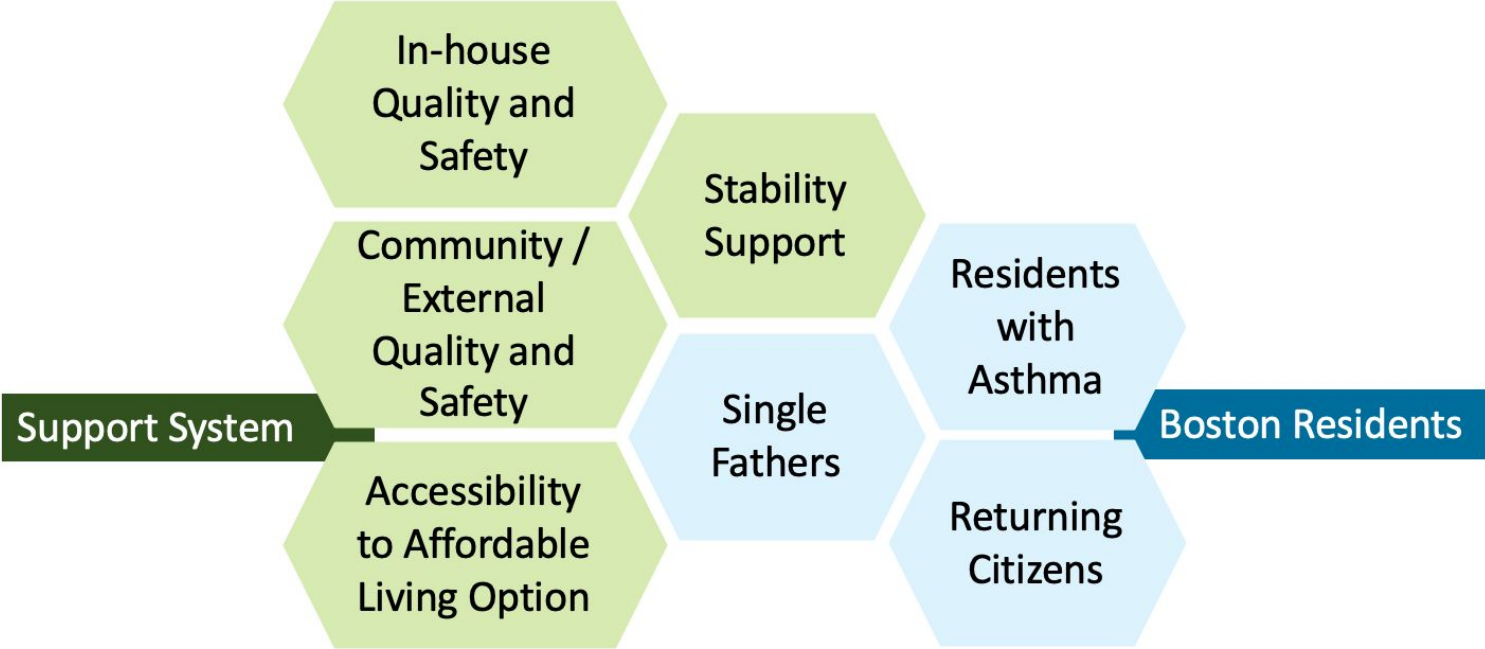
In-house Quality and Safety

Stability Support

Community / External Quality and Safety

Residents with Asthma

Support System

Single Fathers

Boston Residents

Accessibility to Affordable Living Option

Returning Citizens